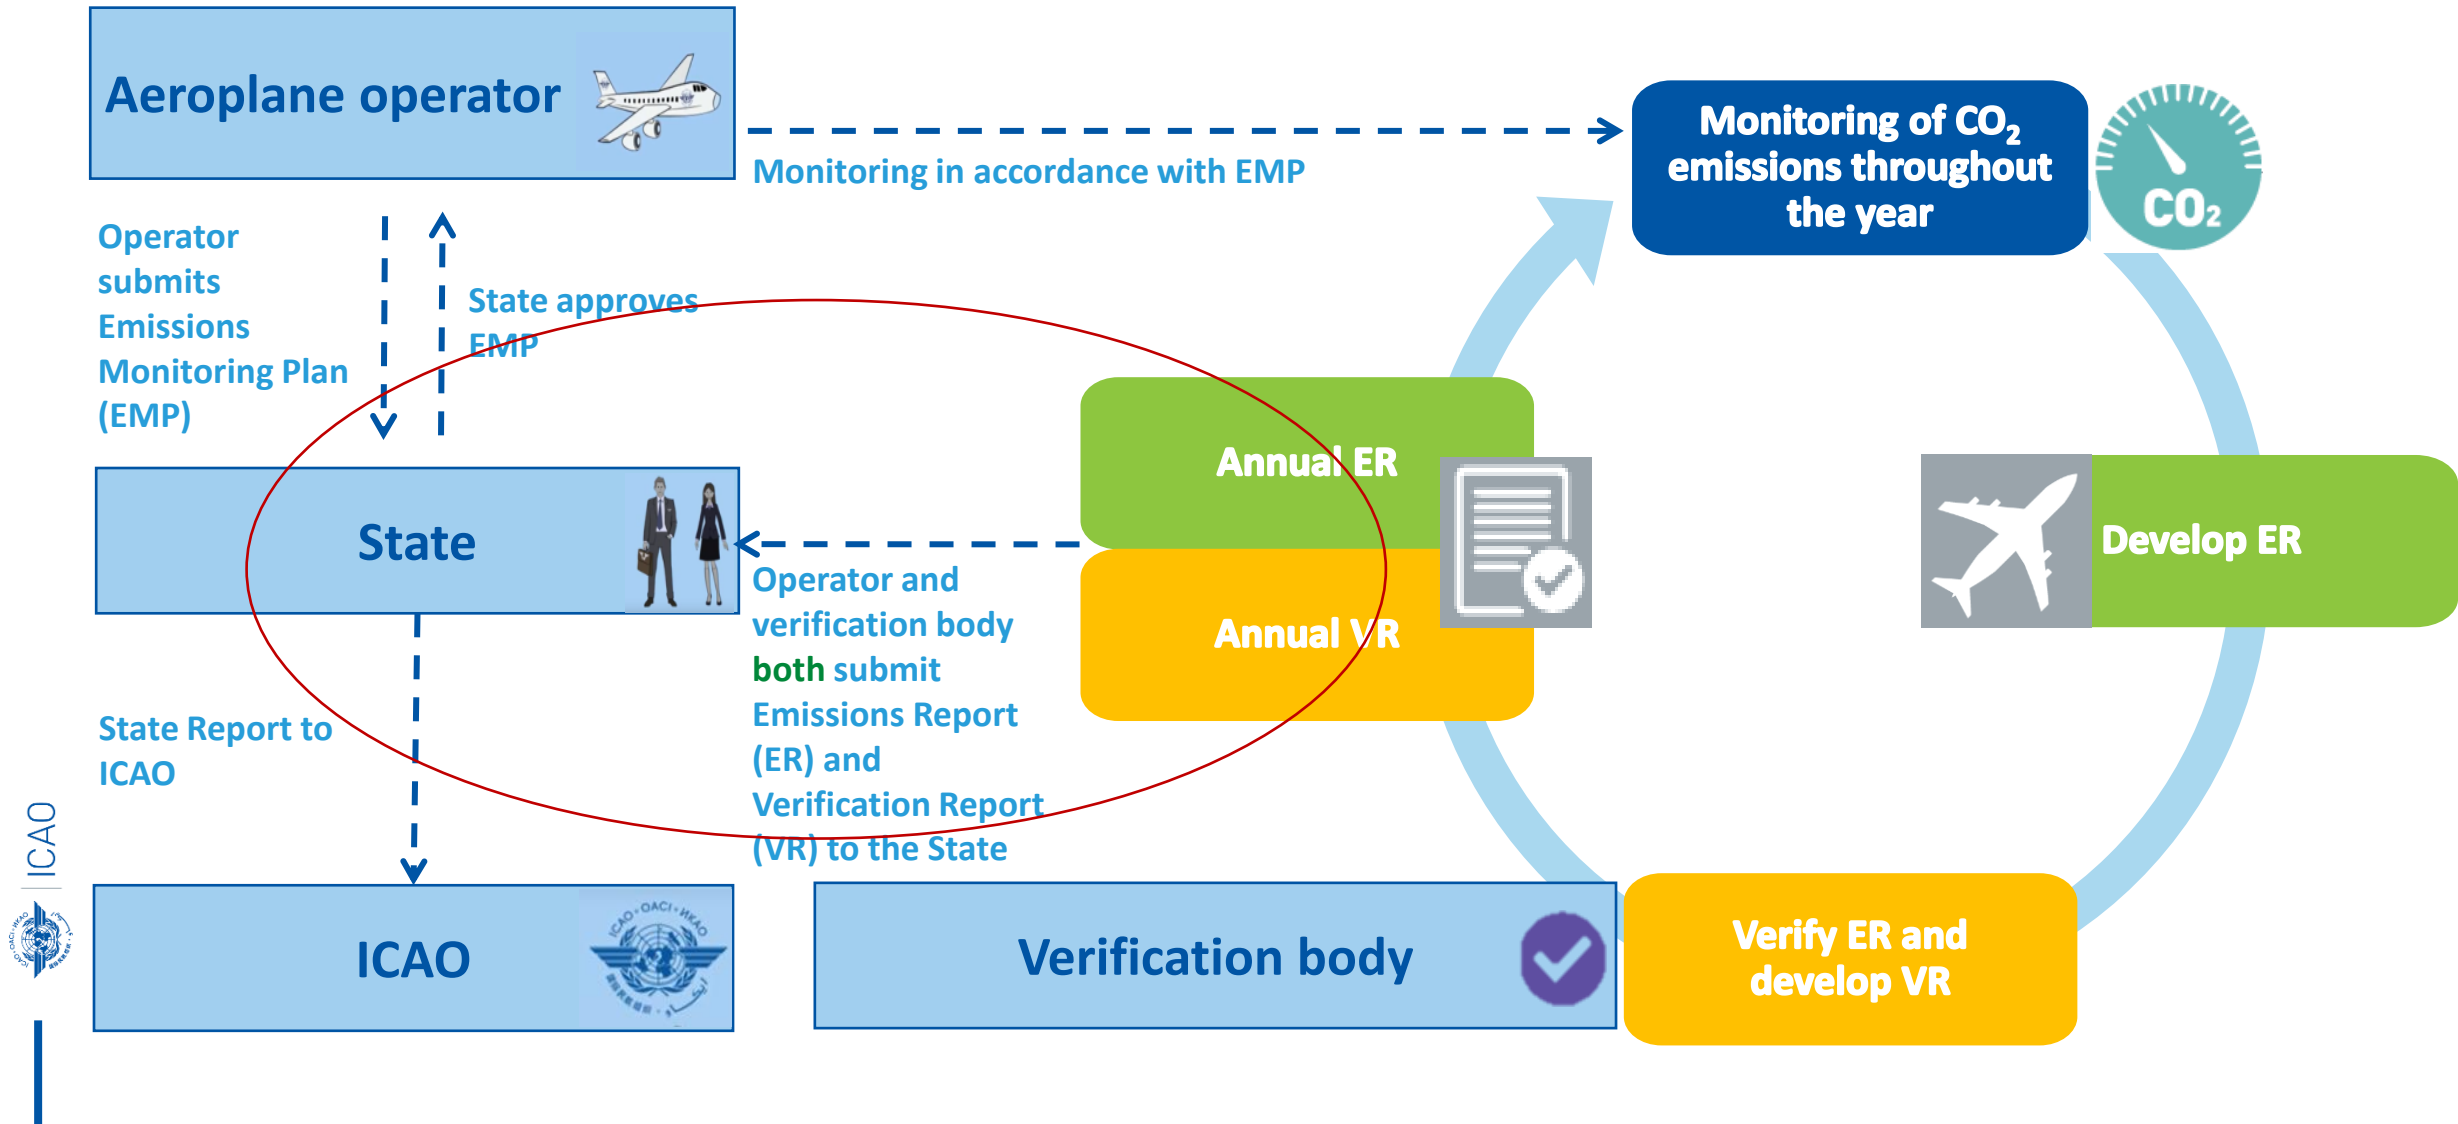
Aeroplane operator

Monitoring in accordance with EMP

Monitoring of $CO_2$ emissions throughout the year

$CO_2$

Operator submits Emissions Monitoring Plan (EMP)

State approves EMP

Annual ER

Annual VR

Develop ER

State

Operator and verification body both submit Emissions Report (ER) and Verification Report (VR) to the State

State Report to ICAO

ICAO

ICAO

Verification body

Verify ER and develop VR